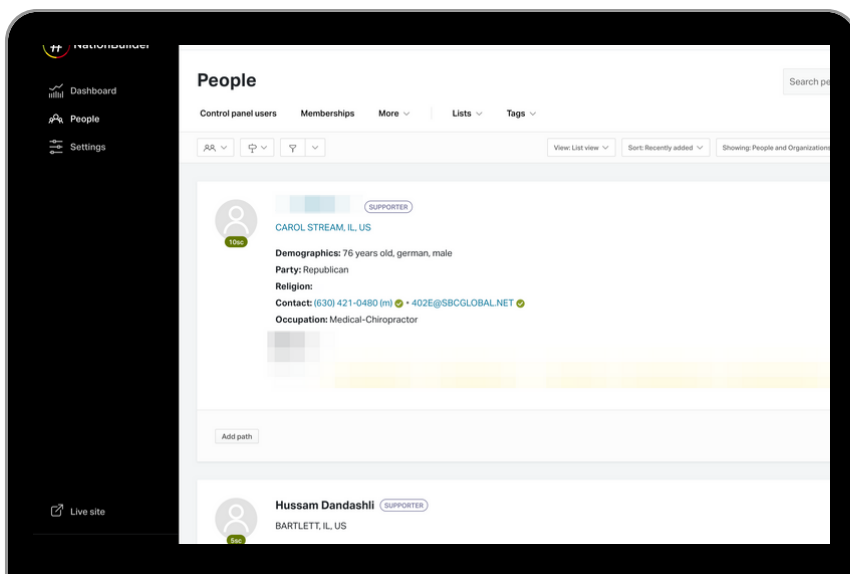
NationBuilder

Dashboard
People
Settings

Live site

People

Search pe

Control panel users
Memberships
More
Lists
Tags

View: List view
Sort: Recently added
Showing: People and Organizations

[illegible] SUPPORTER
CAROL STREAM, IL, US
10sc

Demographics: 76 years old, german, male
Party: Republican
Religion:
Contact: (630) 421-0480 (m) • 402E@SBCGLOBAL.NET
Occupation: Medical-Chiropractor

Add path

Hussam Dandashli SUPPORTER
BARTLETT, IL, US
5sc